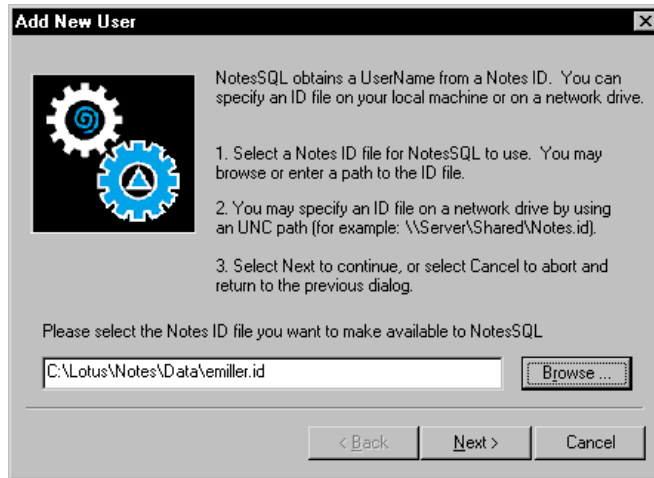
Add New User

NotesSQL obtains a UserName from a Notes ID. You can specify an ID file on your local machine or on a network drive.

1. Select a Notes ID file for NotesSQL to use. You may browse or enter a path to the ID file.

2. You may specify an ID file on a network drive by using an UNC path (for example: \\Server\Shared\Notes.id).

3. Select Next to continue, or select Cancel to abort and return to the previous dialog.

Please select the Notes ID file you want to make available to NotesSQL

C:\Lotus\Notes\Data\emiller.id

Browse ...

< Back

Next >

Cancel